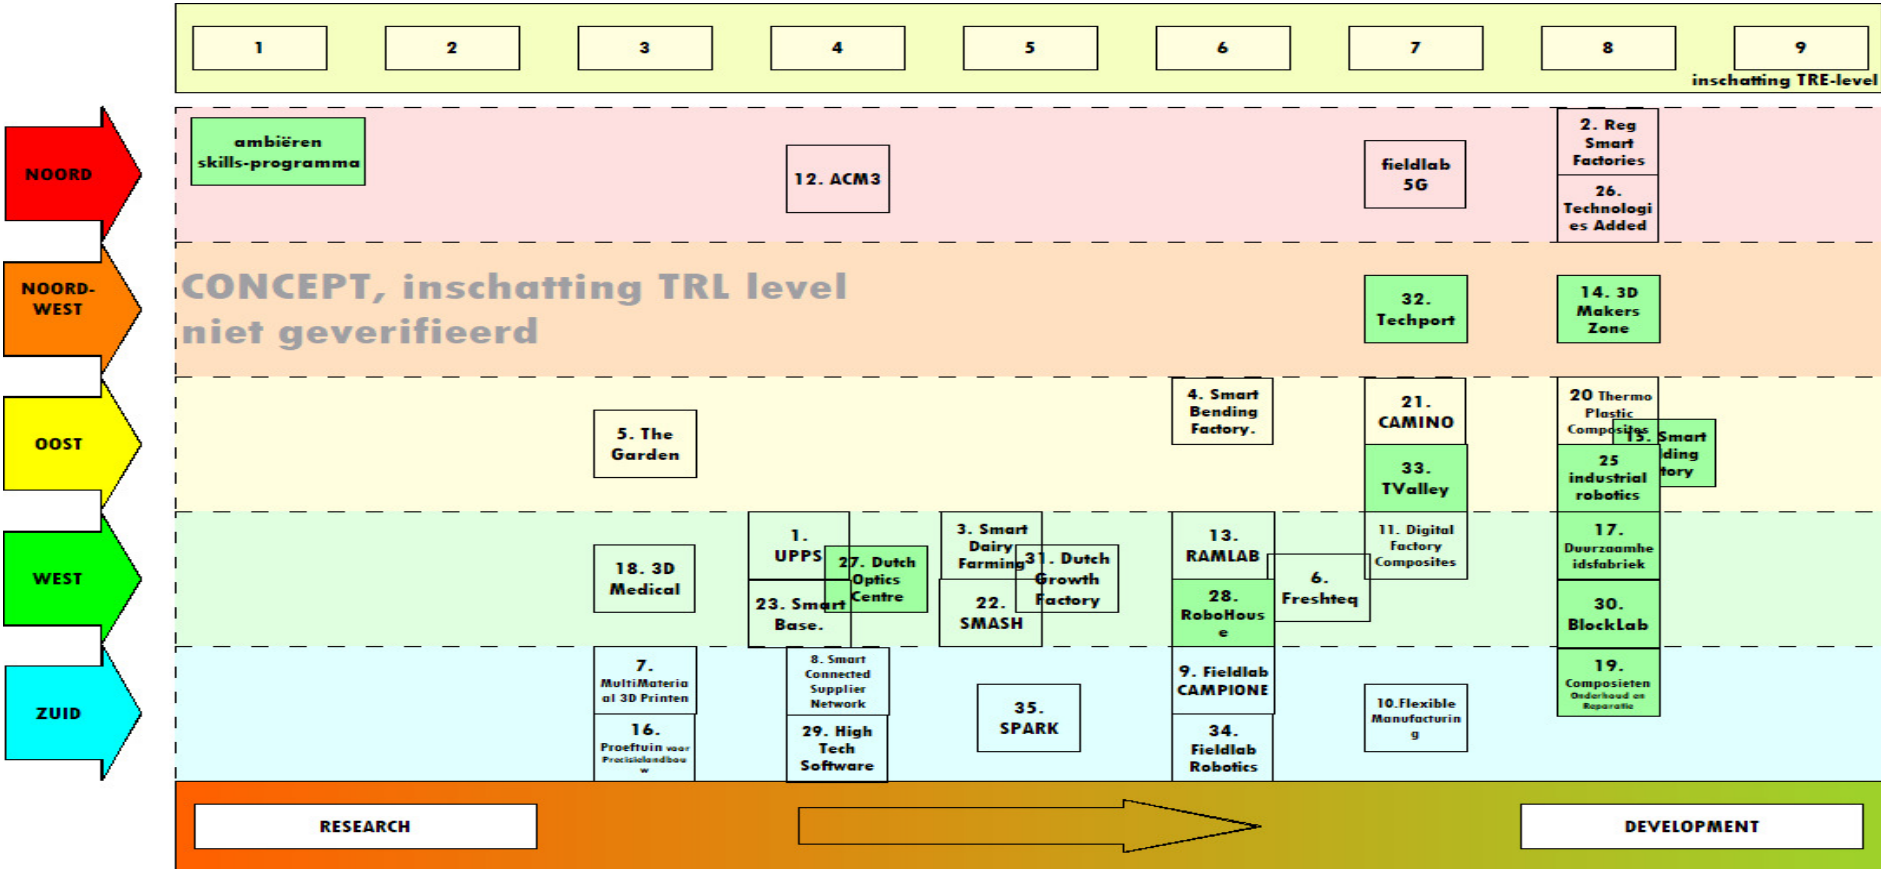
1 2 3 4 5 6 7 8 9
inschatting TRE-level

NOORD
NOORD-WEST
OOST
WEST
ZUID

ambiëren skills-programma

12. ACM3

fieldlab 5G

2. Reg Smart Factories

26. Technologies Added

CONCEPT, inschatting TRL level niet geverifieerd

32. Techport

14. 3D Makers Zone

4. Smart Bending Factory.

5. The Garden

21. CAMINO

20 Thermo Plastic Composites

15. Smart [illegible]ding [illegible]tory

33. TValley

25 industrial robotics

18. 3D Medical

1. UPPS

27. Dutch Optics Centre

23. Smart Base.

3. Smart Dairy Farming

31. Dutch Growth Factory

22. SMASH

13. RAMLAB

6. Freshteq

28. RoboHouse

11. Digital Factory Composites

17. Duurzaamheidsfabriek

30. BlockLab

7. MultiMateriaal 3D Printen

8. Smart Connected Supplier Network

35. SPARK

9. Fieldlab CAMPIONE

10.Flexible Manufacturing

19. Composieten Onderhoud en Reparatie

16. Proeftuin voor Precisielandbouw

29. High Tech Software

34. Fieldlab Robotics

RESEARCH

DEVELOPMENT